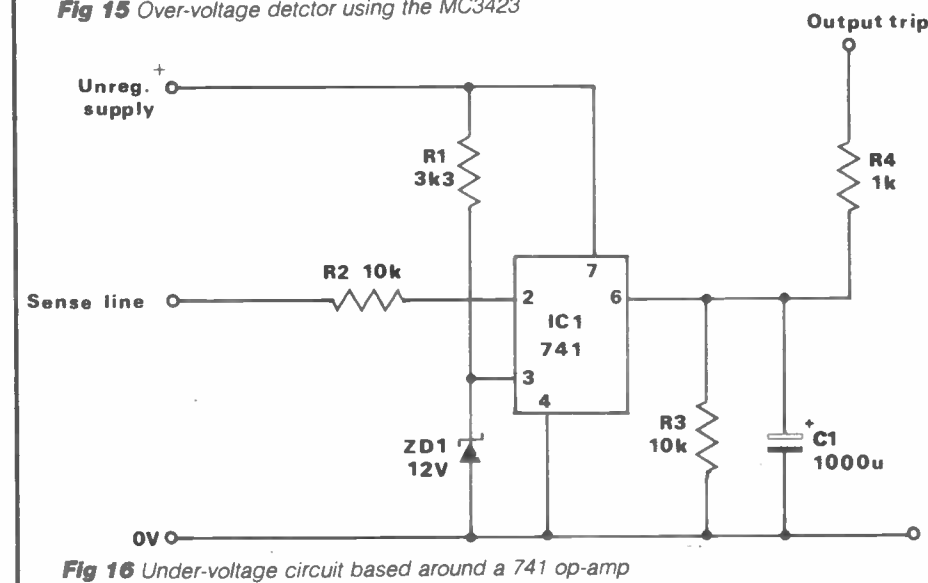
**Fig 15** Over-voltage detctor using the MC3423

Output trip

Unreg. supply +

R1 3k3

R4 1k

R2 10k

Sense line

7

2

6

IC1

741

3

4

ZD1 12V

R3 10k

C1 1000u +

0V

**Fig 16** Under-voltage circuit based around a 741 op-amp